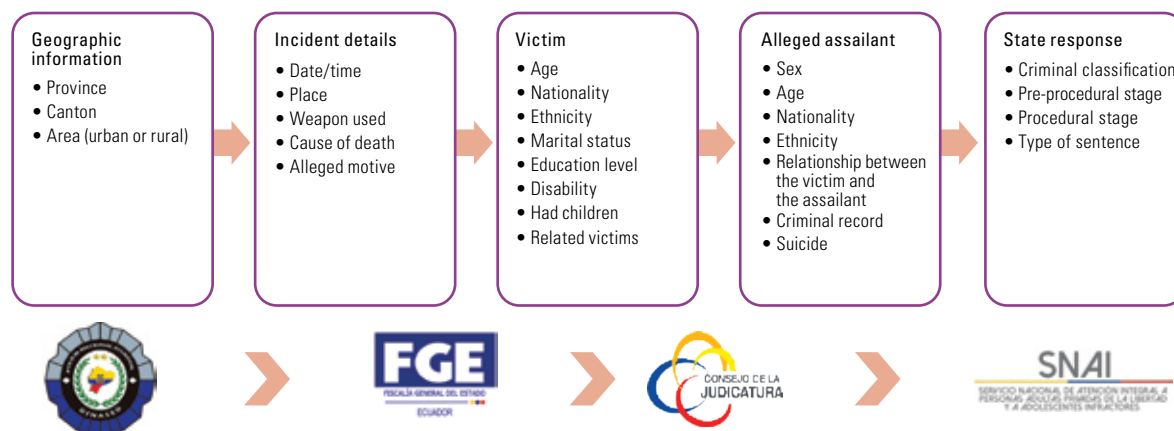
Geographic information
• Province
• Canton
• Area (urban or rural)

Incident details
• Date/time
• Place
• Weapon used
• Cause of death
• Alleged motive

Victim
• Age
• Nationality
• Ethnicity
• Marital status
• Education level
• Disability
• Had children
• Related victims

Alleged assailant
• Sex
• Age
• Nationality
• Ethnicity
• Relationship between the victim and the assailant
• Criminal record
• Suicide

State response
• Criminal classification
• Pre-procedural stage
• Procedural stage
• Type of sentence

DINASED

FGE
FISCALÍA GENERAL DEL ESTADO
ECUADOR

CONSEJO DE LA JUDICATURA

SNAI
SERVICIO NACIONAL DE ATENCIÓN INTEGRAL A PERSONAS ADULTAS PRIVADAS DE LA LIBERTAD Y A ADOLESCENTES INFRACTORES